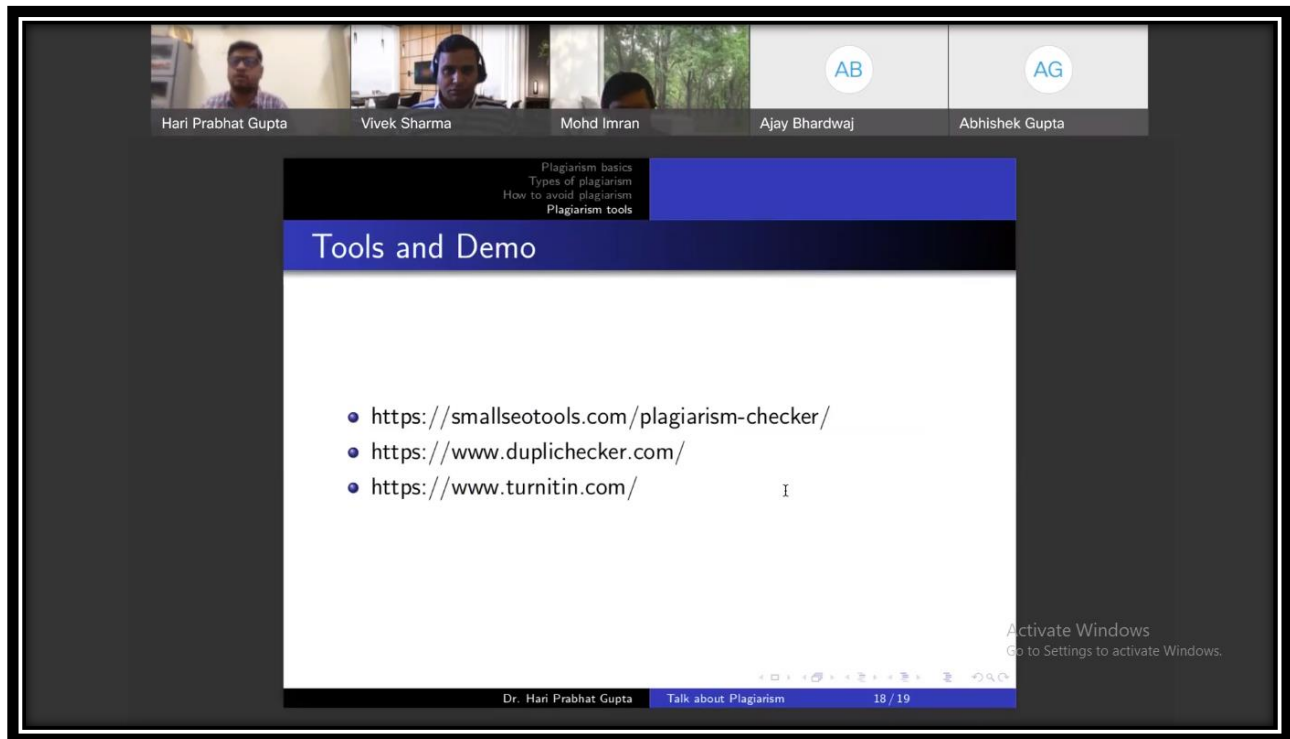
Hari Prabhat Gupta

Vivek Sharma

Mohd Imran

AB

Ajay Bhardwaj

AG

Abhishek Gupta

Plagiarism basics
Types of plagiarism
How to avoid plagiarism
Plagiarism tools

Tools and Demo

- https://smallseotools.com/plagiarism-checker/
- https://www.duplichecker.com/
- https://www.turnitin.com/

Activate Windows
Go to Settings to activate Windows.

Dr. Hari Prabhat Gupta

Talk about Plagiarism

18 / 19